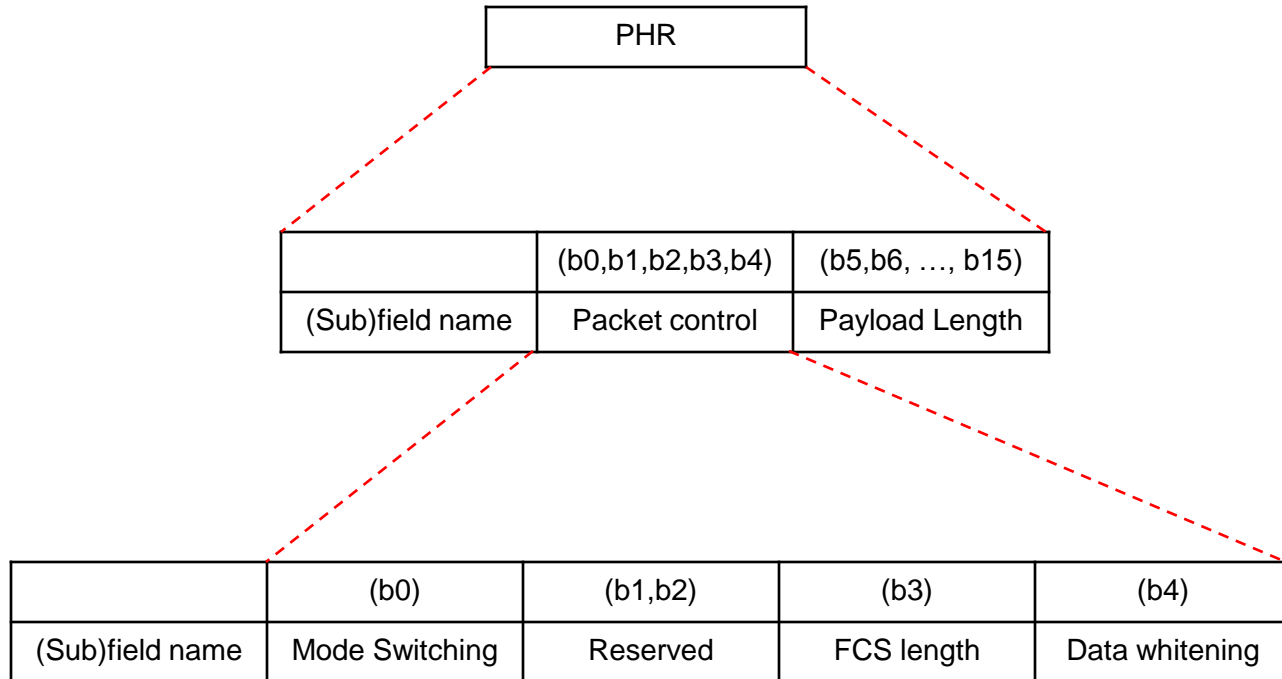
PHR

| | (b0,b1,b2,b3,b4) | (b5,b6, …, b15) |
|---|---|---|
| (Sub)field name | Packet control | Payload Length |

| | (b0) | (b1,b2) | (b3) | (b4) |
|---|---|---|---|---|
| (Sub)field name | Mode Switching | Reserved | FCS length | Data whitening |